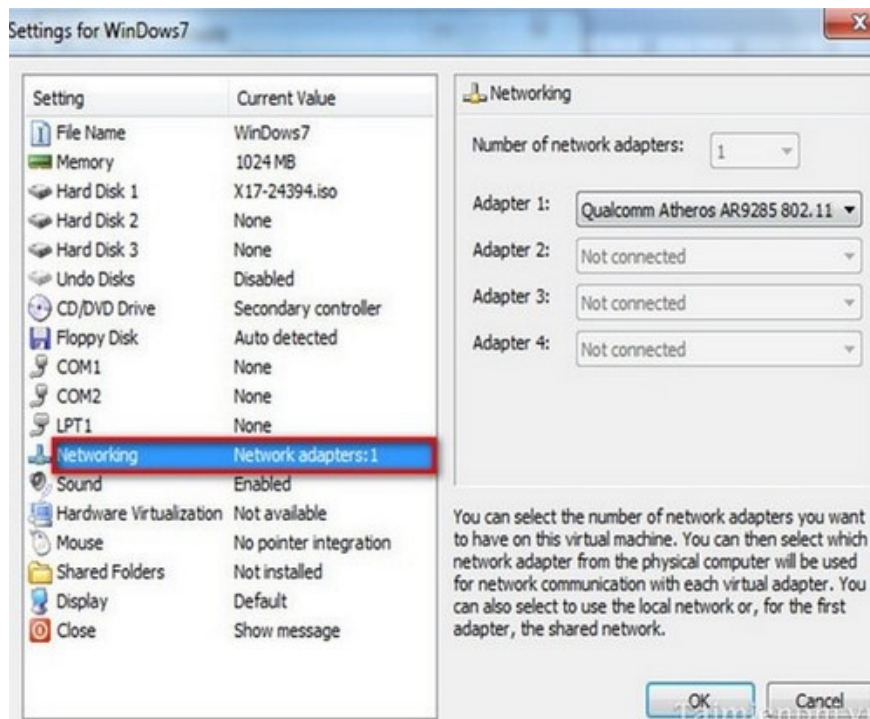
Settings for WinDows7

| Setting | Current Value |
|---|---|
| File Name | WinDows7 |
| Memory | 1024 MB |
| Hard Disk 1 | X17-24394.iso |
| Hard Disk 2 | None |
| Hard Disk 3 | None |
| Undo Disks | Disabled |
| CD/DVD Drive | Secondary controller |
| Floppy Disk | Auto detected |
| COM1 | None |
| COM2 | None |
| LPT1 | None |
| Networking | Network adapters: 1 |
| Sound | Enabled |
| Hardware Virtualization | Not available |
| Mouse | No pointer integration |
| Shared Folders | Not installed |
| Display | Default |
| Close | Show message |

Networking

Number of network adapters: 1

Adapter 1: Qualcomm Atheros AR9285 802.11

Adapter 2: Not connected

Adapter 3: Not connected

Adapter 4: Not connected

You can select the number of network adapters you want to have on this virtual machine. You can then select which network adapter from the physical computer will be used for network communication with each virtual adapter. You can also select to use the local network or, for the first adapter, the shared network.

OK Cancel